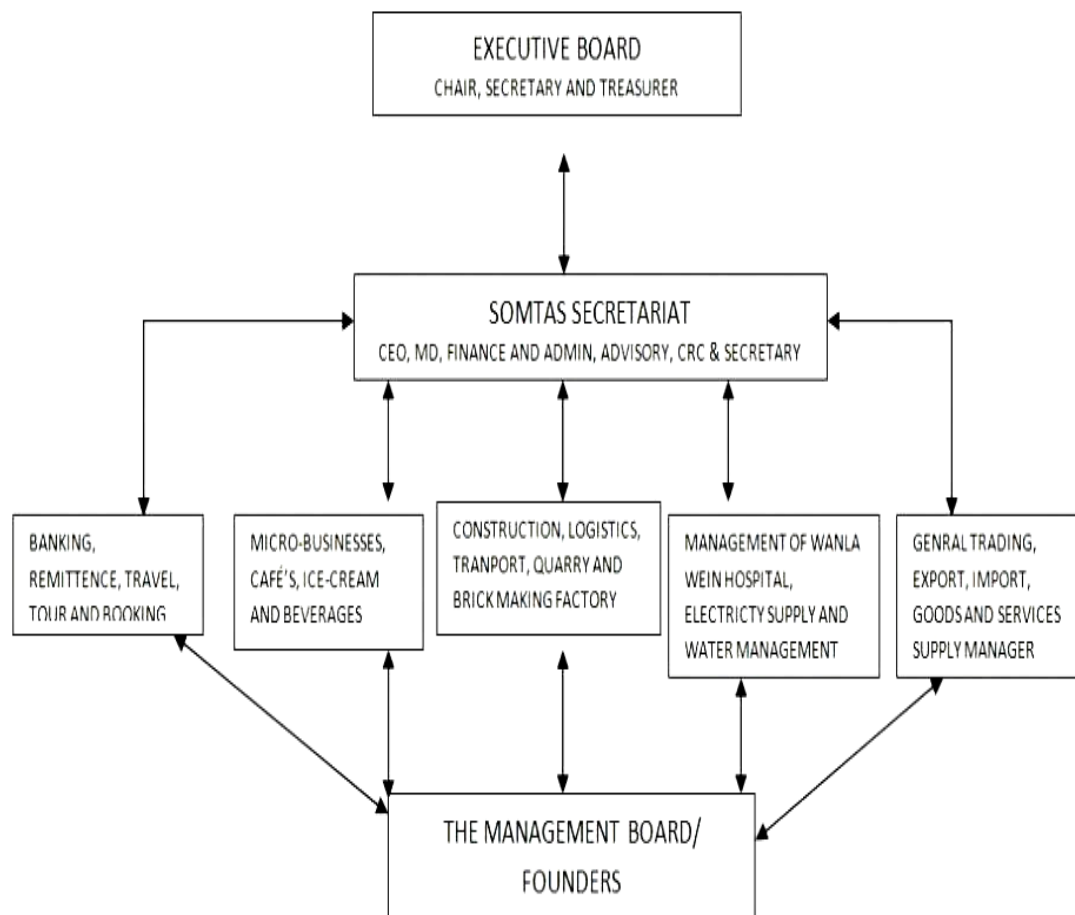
EXECUTIVE BOARD
CHAIR, SECRETARY AND TREASURER

SOMTAS SECRETARIAT
CEO, MD, FINANCE AND ADMIN, ADVISORY, CRC & SECRETARY

BANKING, REMITTENCE, TRAVEL, TOUR AND BOOKING

MICRO-BUSINESSES, CAFÉ'S, ICE-CREAM AND BEVERAGES

CONSTRUCTION, LOGISTICS, TRANPORT, QUARRY AND BRICK MAKING FACTORY

MANAGEMENT OF WANLA WEIN HOSPITAL, ELECTRICTY SUPPLY AND WATER MANAGEMENT

GENRAL TRADING, EXPORT, IMPORT, GOODS AND SERVICES SUPPLY MANAGER

THE MANAGEMENT BOARD/ FOUNDERS